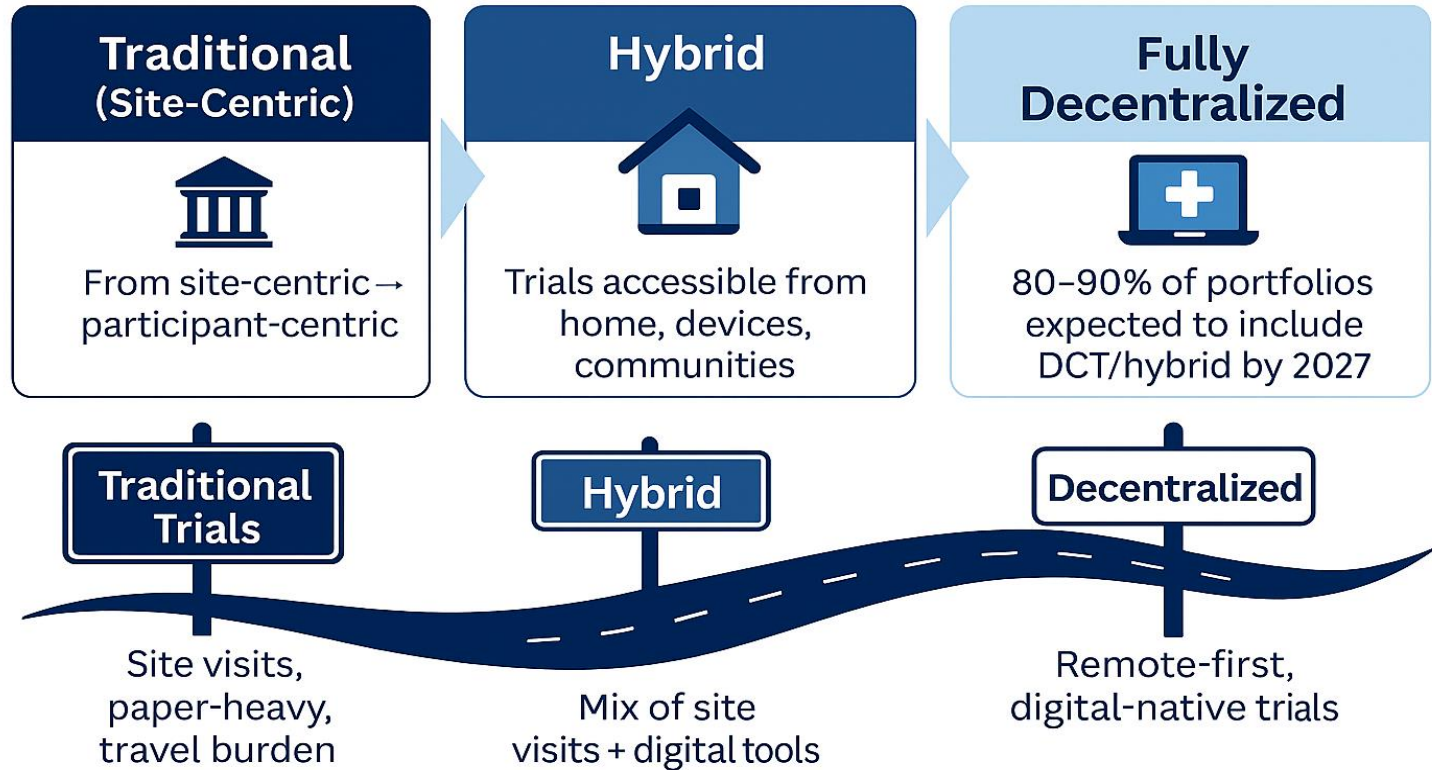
Traditional (Site-Centric)

From site-centric → participant-centric

Hybrid

Trials accessible from home, devices, communities

Fully Decentralized

80–90% of portfolios expected to include DCT/hybrid by 2027

Traditional Trials

Site visits, paper-heavy, travel burden

Hybrid

Mix of site visits + digital tools

Decentralized

Remote-first, digital-native trials